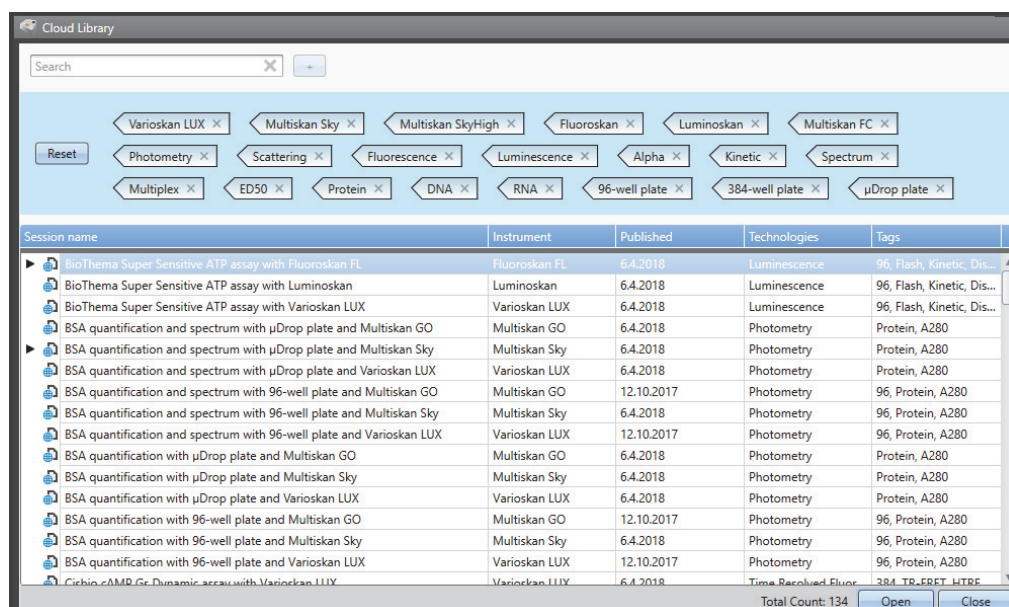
Cloud Library

Search

+

Reset

Varioskan LUX × Multiskan Sky × Multiskan SkyHigh × Fluoroskan × Luminoskan × Multiskan FC ×

Photometry × Scattering × Fluorescence × Luminescence × Alpha × Kinetic × Spectrum ×

Multiplex × ED50 × Protein × DNA × RNA × 96-well plate × 384-well plate × µDrop plate ×

| Session name | Instrument | Published | Technologies | Tags |
|---|---|---|---|---|
| BioThema Super Sensitive ATP assay with Fluoroskan FL | Fluoroskan FL | 6.4.2018 | Luminescence | 96, Flash, Kinetic, Dis... |
| BioThema Super Sensitive ATP assay with Luminoskan | Luminoskan | 6.4.2018 | Luminescence | 96, Flash, Kinetic, Dis... |
| BioThema Super Sensitive ATP assay with Varioskan LUX | Varioskan LUX | 6.4.2018 | Luminescence | 96, Flash, Kinetic, Dis... |
| BSA quantification and spectrum with µDrop plate and Multiskan GO | Multiskan GO | 6.4.2018 | Photometry | Protein, A280 |
| BSA quantification and spectrum with µDrop plate and Multiskan Sky | Multiskan Sky | 6.4.2018 | Photometry | Protein, A280 |
| BSA quantification and spectrum with µDrop plate and Varioskan LUX | Varioskan LUX | 6.4.2018 | Photometry | Protein, A280 |
| BSA quantification and spectrum with 96-well plate and Multiskan GO | Multiskan GO | 12.10.2017 | Photometry | 96, Protein, A280 |
| BSA quantification and spectrum with 96-well plate and Multiskan Sky | Multiskan Sky | 6.4.2018 | Photometry | 96, Protein, A280 |
| BSA quantification and spectrum with 96-well plate and Varioskan LUX | Varioskan LUX | 12.10.2017 | Photometry | 96, Protein, A280 |
| BSA quantification with µDrop plate and Multiskan GO | Multiskan GO | 6.4.2018 | Photometry | Protein, A280 |
| BSA quantification with µDrop plate and Multiskan Sky | Multiskan Sky | 6.4.2018 | Photometry | Protein, A280 |
| BSA quantification with µDrop plate and Varioskan LUX | Varioskan LUX | 6.4.2018 | Photometry | Protein, A280 |
| BSA quantification with 96-well plate and Multiskan GO | Multiskan GO | 12.10.2017 | Photometry | 96, Protein, A280 |
| BSA quantification with 96-well plate and Multiskan Sky | Multiskan Sky | 6.4.2018 | Photometry | 96, Protein, A280 |
| BSA quantification with 96-well plate and Varioskan LUX | Varioskan LUX | 12.10.2017 | Photometry | 96, Protein, A280 |
| Cisbio cAMP Gs Dynamic assay with Varioskan LUX | Varioskan LUX | 6.4.2018 | Time Resolved Fluor... | 384, TR-FRET, HTRF... |

Total Count: 134 Open Close